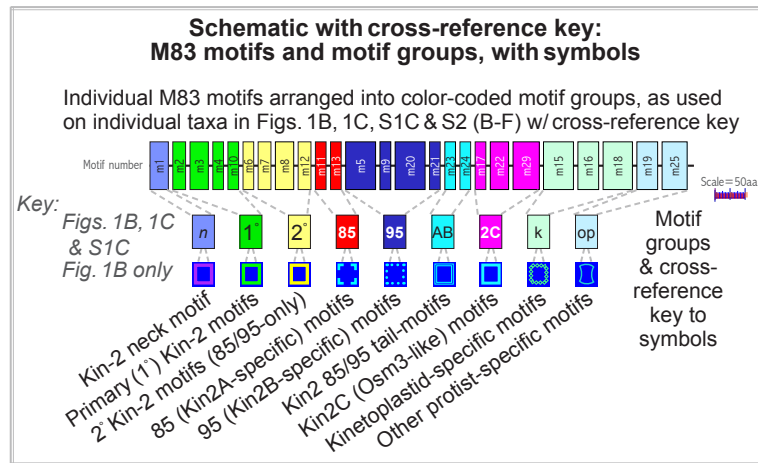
Schematic with cross-reference key:
M83 motifs and motif groups, with symbols

Individual M83 motifs arranged into color-coded motif groups, as used on individual taxa in Figs. 1B, 1C, S1C & S2 (B-F) w/ cross-reference key

Motif number

m1 m2 m3 m4 m10 m6 m7 m8 m12 m11 m13 m5 m9 m20 m21 m23 m24 m22 m27 m29 m15 m16 m18 m19 m25

Scale=50aa

Key:
Figs. 1B, 1C & S1C
Fig. 1B only

n 1° 2° 85 95 AB 2C k op

Motif groups & cross-reference key to symbols

Kin-2 neck motif
Primary (1°) Kin-2 motifs
2° Kin-2 motifs (85/95-only)
85 (Kin2A-specific) motifs
95 (Kin2B-specific) motifs
Kin2 85/95 tail-motifs
Kin2C (Osm3-like) motifs
Kinetoplastid-specific motifs
Other protist-specific motifs